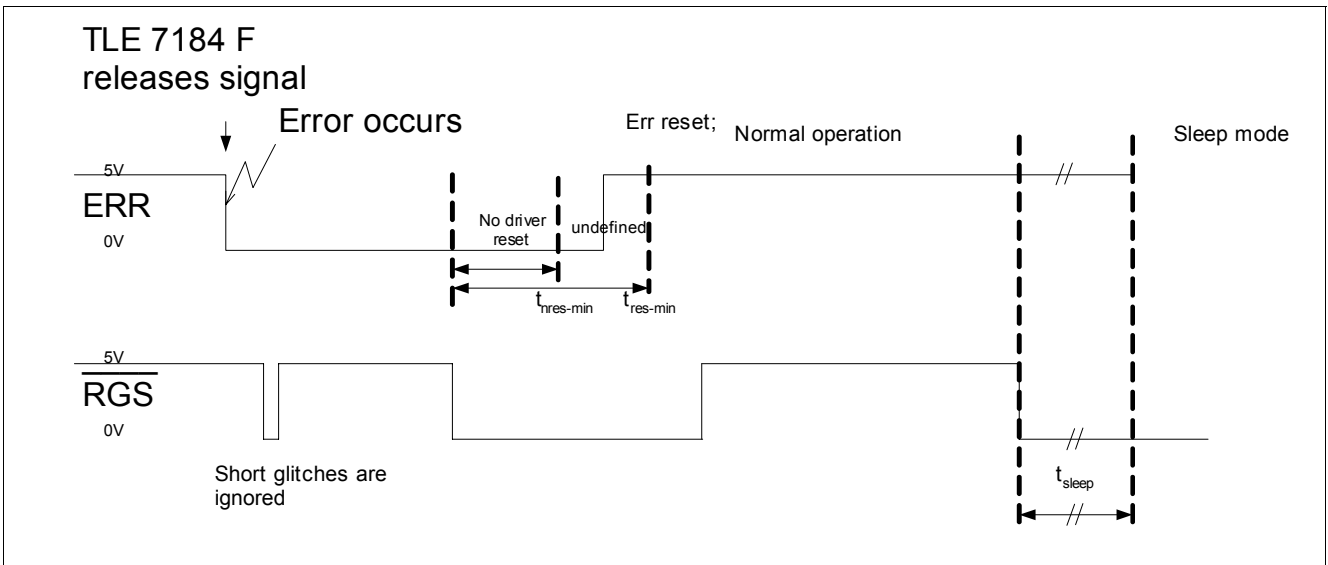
TLE 7184 F
releases signal

Error occurs

Err reset;

Normal operation

Sleep mode

5V

ERR

0V

No driver reset

undefined

$t_{nres-min}$

$t_{res-min}$

5V

$\overline{RGS}$

0V

Short glitches are ignored

$t_{sleep}$